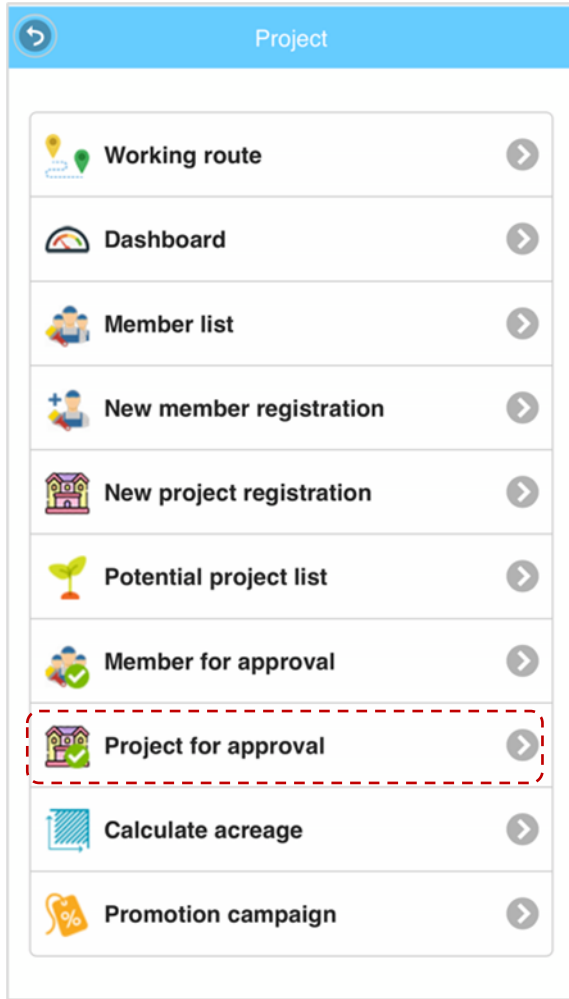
Project

Working route

Dashboard

Member list

New member registration

New project registration

Potential project list

Member for approval

Project for approval

Calculate acreage

%

Promotion campaign